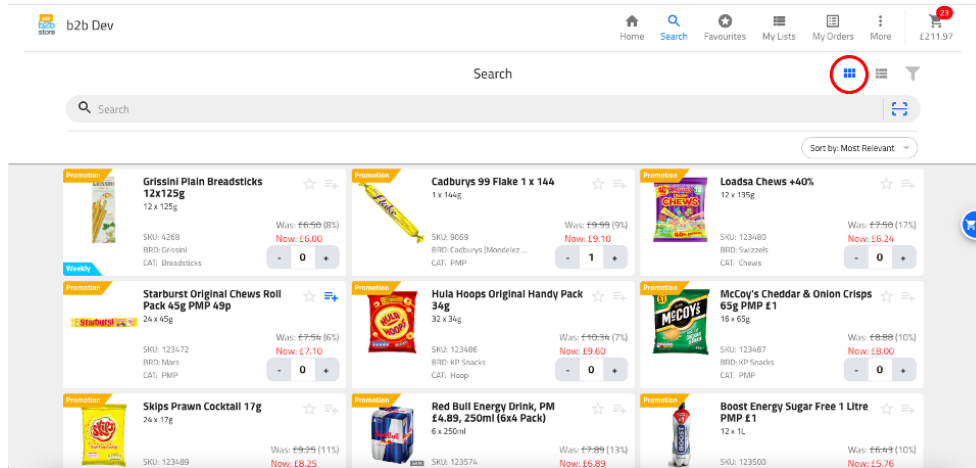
b2b store b2b Dev

Home Search Favourites My Lists My Orders More 23 £211.97

Search

Search

Sort by: Most Relevant

Promotion
Grissini Plain Breadsticks 12x125g
12 x 125g
SKU: 4268
BRD: Grissini
CAT: Breadsticks
Was: ~~£6.50~~ (8%)
Now: £6.00
- 0 +
Weekly

Promotion
Cadburys 99 Flake 1 x 144
1 x 144g
SKU: 9069
BRD: Cadburys (Mondelez ...
CAT: PMP
Was: ~~£9.99~~ (9%)
Now: £9.10
- 1 +

Promotion
Loadsa Chews +40%
12 x 135g
SKU: 123480
BRD: Swizzels
CAT: Chews
Was: ~~£7.50~~ (17%)
Now: £6.24
- 0 +

Promotion
Starburst Original Chews Roll Pack 45g PMP 49p
24 x 45g
SKU: 123472
BRD: Mars
CAT: PMP
Was: ~~£7.54~~ (6%)
Now: £7.10
- 0 +

Promotion
Hula Hoops Original Handy Pack 34g
32 x 34g
SKU: 123486
BRD: KP Snacks
CAT: Hoop
Was: ~~£10.36~~ (7%)
Now: £9.60
- 0 +

Promotion
McCoy's Cheddar & Onion Crisps 65g PMP £1
16 x 65g
SKU: 123487
BRD: KP Snacks
CAT: PMP
Was: ~~£8.88~~ (10%)
Now: £8.00
- 0 +

Promotion
Skips Prawn Cocktail 17g
24 x 17g
SKU: 123489
Was: ~~£9.25~~ (11%)
Now: £8.25

Promotion
Red Bull Energy Drink, PM £4.89, 250ml (6x4 Pack)
6 x 250ml
SKU: 123574
Was: ~~£7.89~~ (13%)
Now: £6.89

Promotion
Boost Energy Sugar Free 1 Litre PMP £1
12 x 1L
SKU: 123500
Was: ~~£6.43~~ (10%)
Now: £5.76